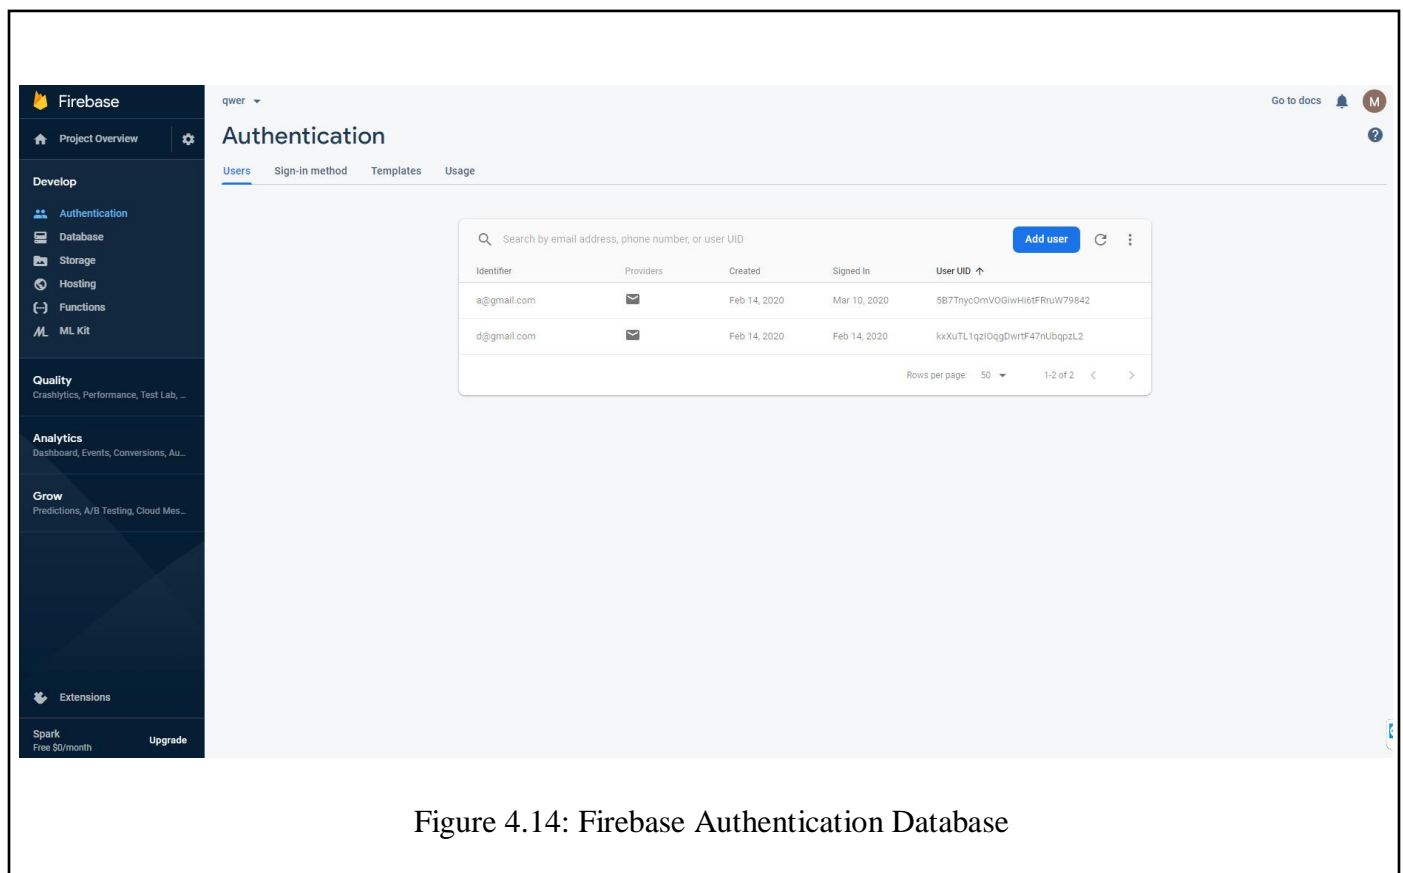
Firebase

Project Overview

Develop

Authentication
Database
Storage
Hosting
Functions
ML Kit

Quality
Crashlytics, Performance, Test Lab, ...

Analytics
Dashboard, Events, Conversions, Au...

Grow
Predictions, A/B Testing, Cloud Mes...

Extensions

Spark
Free $0/month
Upgrade

qwer

Go to docs

M

Authentication

Users Sign-in method Templates Usage

Search by email address, phone number, or user UID

Add user

| Identifier | Providers | Created | Signed In | User UID ↑ |
|---|---|---|---|---|
| a@gmail.com | | Feb 14, 2020 | Mar 10, 2020 | 5B7TnycOmVOGiwHI6tFRruW79842 |
| d@gmail.com | | Feb 14, 2020 | Feb 14, 2020 | kxXuTL1qzIOqgDwrtF47nUbqpzL2 |

Rows per page: 50 1-2 of 2

Figure 4.14: Firebase Authentication Database